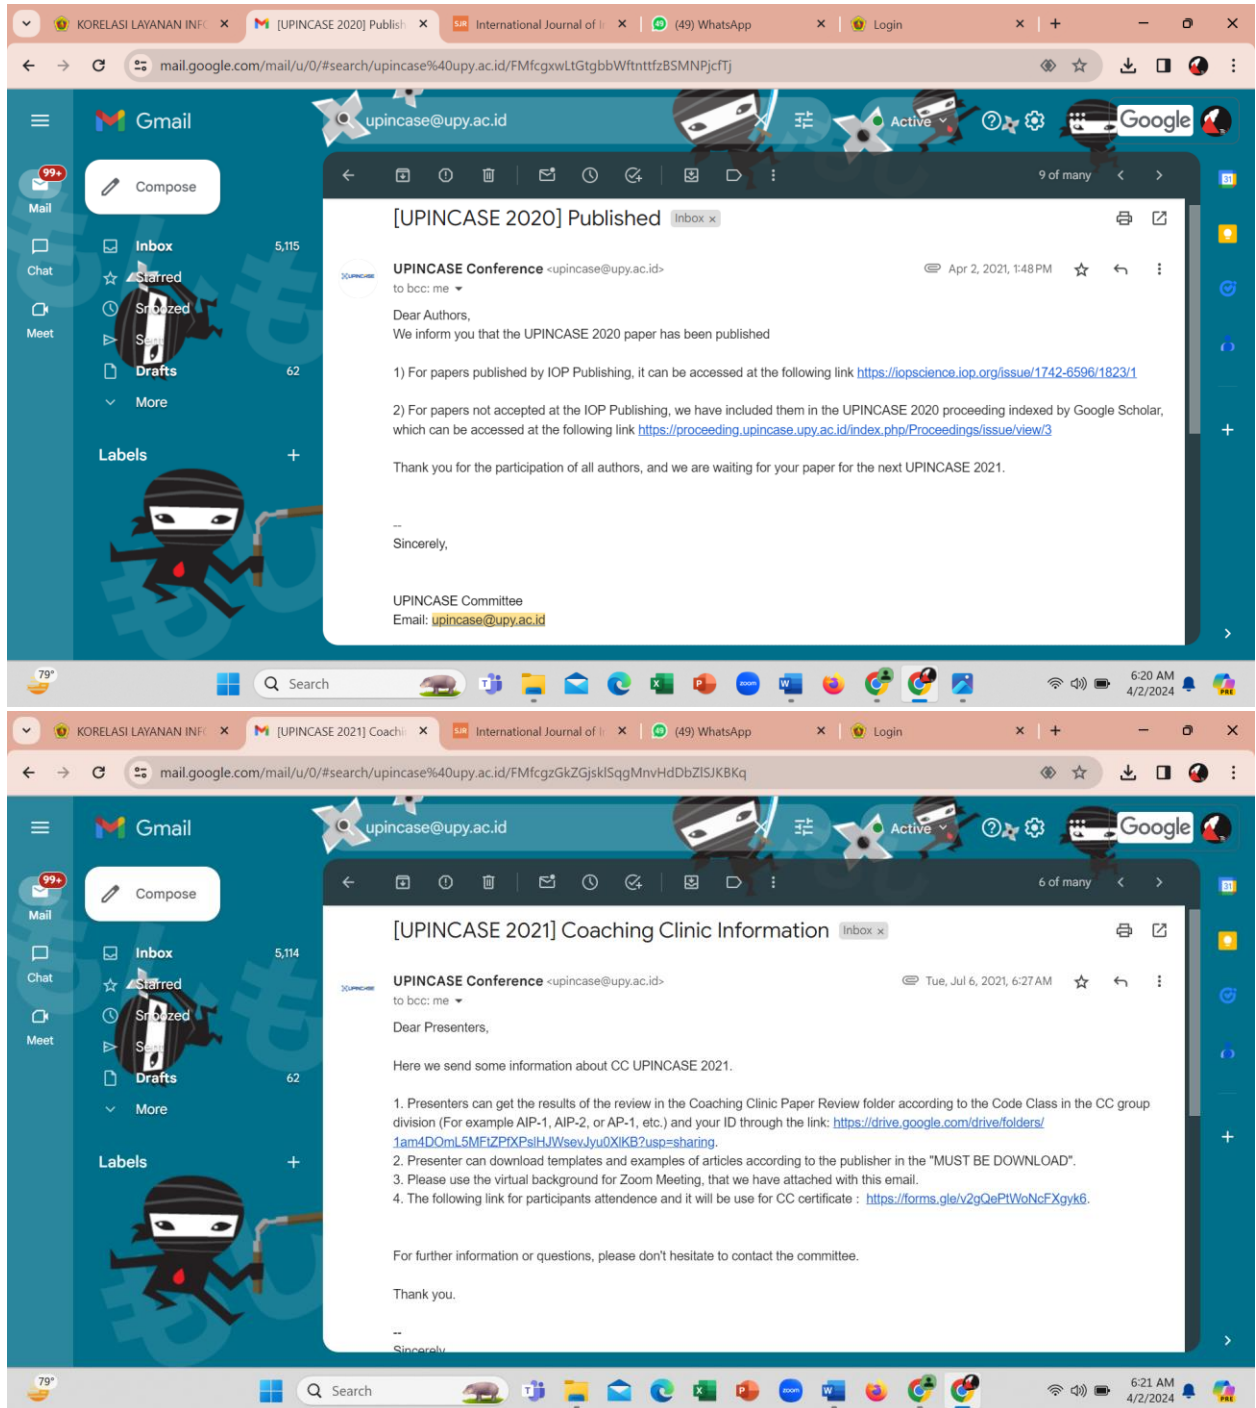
KORELASI LAYANAN INF ×
[UPINCASE 2020] Publish ×
International Journal of ×
(49) WhatsApp ×
Login ×

mail.google.com/mail/u/0/#search/upincase%40upy.ac.id/FMfcgxwLtGtgbbWftnttfzBSMNPjcfTj

Gmail
upincase@upy.ac.id
Active
Google

99+
Mail
Chat
Meet

Compose
Inbox 5,115
Starred
Snoozed
Sent
Drafts 62
More
Labels +

9 of many

[UPINCASE 2020] Published Inbox ×

UPINCASE Conference <upincase@upy.ac.id>
to bcc: me
Apr 2, 2021, 1:48 PM

Dear Authors,
We inform you that the UPINCASE 2020 paper has been published

1) For papers published by IOP Publishing, it can be accessed at the following link https://iopscience.iop.org/issue/1742-6596/1823/1

2) For papers not accepted at the IOP Publishing, we have included them in the UPINCASE 2020 proceeding indexed by Google Scholar, which can be accessed at the following link https://proceeding.upincase.upy.ac.id/index.php/Proceedings/issue/view/3

Thank you for the participation of all authors, and we are waiting for your paper for the next UPINCASE 2021.

--
Sincerely,

UPINCASE Committee
Email: upincase@upy.ac.id

79°
Search
6:20 AM
4/2/2024

KORELASI LAYANAN INF ×
[UPINCASE 2021] Coachi ×
International Journal of ×
(49) WhatsApp ×
Login ×

mail.google.com/mail/u/0/#search/upincase%40upy.ac.id/FMfcgzGkZGjsklSqgMnvHdDbZISJKBKq

Gmail
upincase@upy.ac.id
Active
Google

99+
Mail
Chat
Meet

Compose
Inbox 5,114
Starred
Snoozed
Sent
Drafts 62
More
Labels +

6 of many

[UPINCASE 2021] Coaching Clinic Information Inbox ×

UPINCASE Conference <upincase@upy.ac.id>
to bcc: me
Tue, Jul 6, 2021, 6:27 AM

Dear Presenters,

Here we send some information about CC UPINCASE 2021.

1. Presenters can get the results of the review in the Coaching Clinic Paper Review folder according to the Code Class in the CC group division (For example AIP-1, AIP-2, or AP-1, etc.) and your ID through the link: https://drive.google.com/drive/folders/1am4DOmL5MFtZPfXPslHJWsevJyu0XIKB?usp=sharing.
2. Presenter can download templates and examples of articles according to the publisher in the "MUST BE DOWNLOAD".
3. Please use the virtual background for Zoom Meeting, that we have attached with this email.
4. The following link for participants attendence and it will be use for CC certificate : https://forms.gle/v2gQePtWoNcFXgyk6.

For further information or questions, please don't hesitate to contact the committee.

Thank you.

--
Sincerely,

79°
Search
6:21 AM
4/2/2024